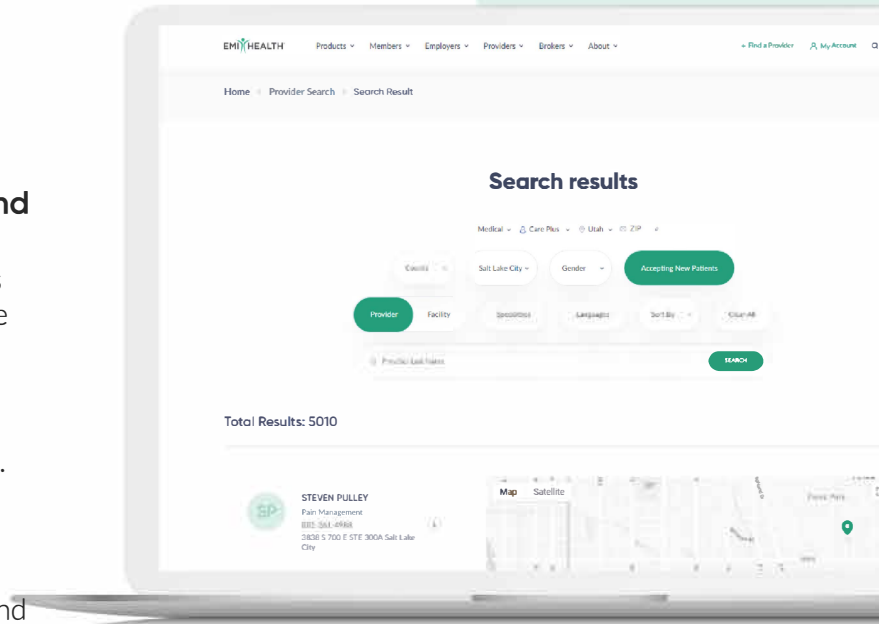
nd

s

e

.

nd

EMI HEALTH Products ˅ Members ˅ Employers ˅ Providers ˅ Brokers ˅ About ˅ + Find a Provider My Account

Home › Provider Search › Search Result

Search results

Medical ˅ Care Plus ˅ Utah ˅ ZIP

County Salt Lake City ˅ Gender ˅ Accepting New Patients

Provider Facility Specialties Languages Sort By Clear All

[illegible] SEARCH

Total Results: 5010

SP STEVEN PULLEY
Pain Management
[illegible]
3838 S 700 E STE 300A Salt Lake City

Map Satellite